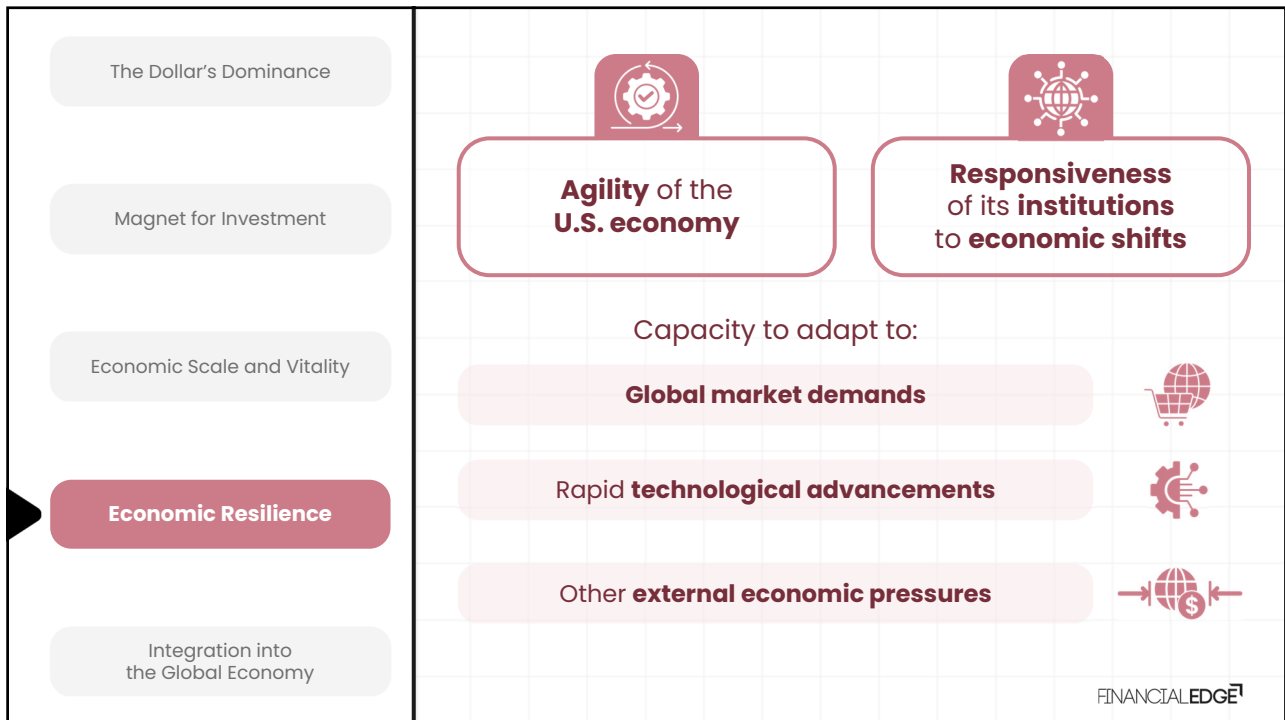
The Dollar's Dominance

Magnet for Investment

Economic Scale and Vitality

Economic Resilience

Integration into the Global Economy

Agility of the U.S. economy

Responsiveness of its institutions to economic shifts

Capacity to adapt to:

Global market demands

Rapid technological advancements

Other external economic pressures

FINANCIALEDGE